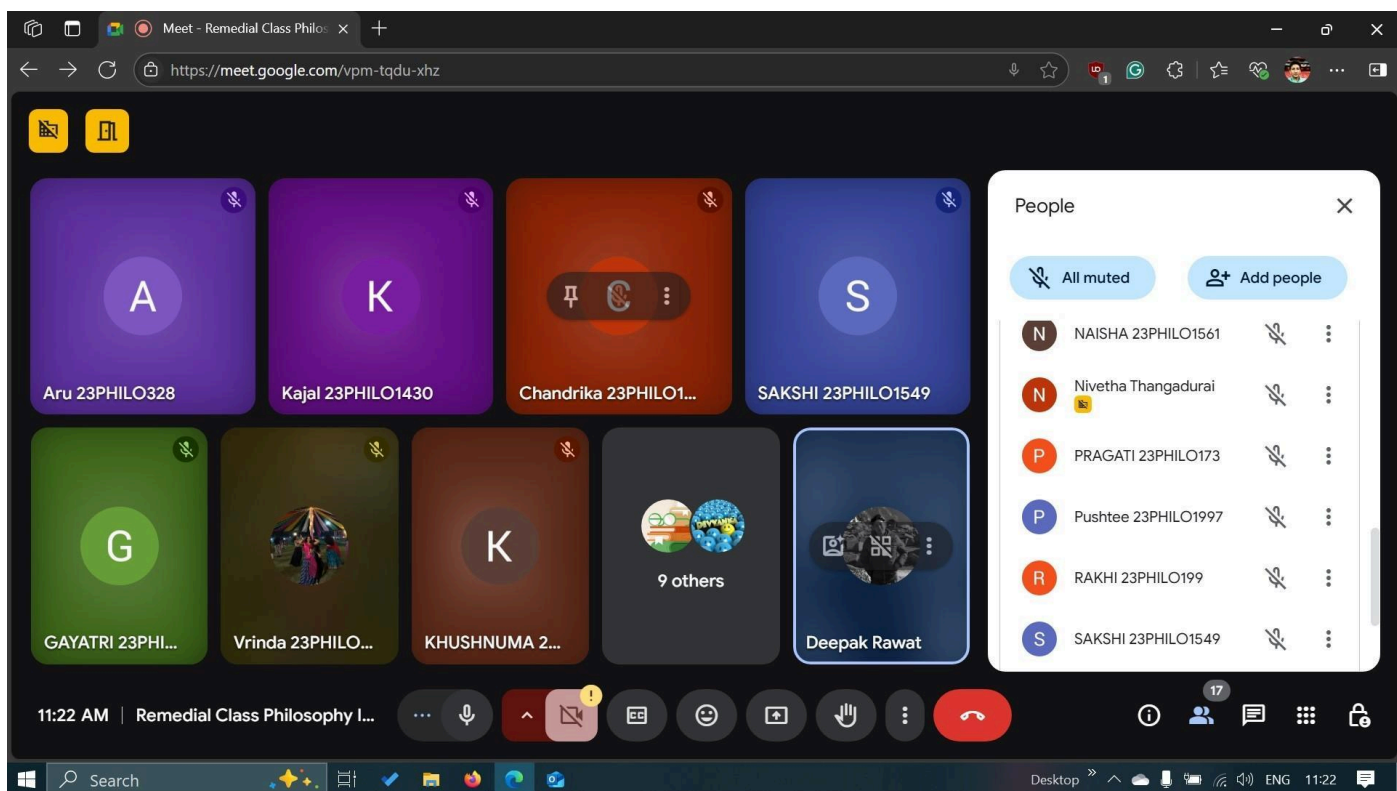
Meet - Remedial Class Philos ×

https://meet.google.com/vpm-tqdu-xhz

A
Aru 23PHILO328

K
Kajal 23PHILO1430

Chandrika 23PHILO1...

S
SAKSHI 23PHILO1549

G
GAYATRI 23PHI...

Vrinda 23PHILO...

K
KHUSHNUMA 2...

9 others

Deepak Rawat

People

All muted

Add people

N NAISHA 23PHILO1561

N Nivetha Thangadurai

P PRAGATI 23PHILO173

P Pushtee 23PHILO1997

R RAKHI 23PHILO199

S SAKSHI 23PHILO1549

11:22 AM | Remedial Class Philosophy I...

17

Search

Desktop ENG 11:22